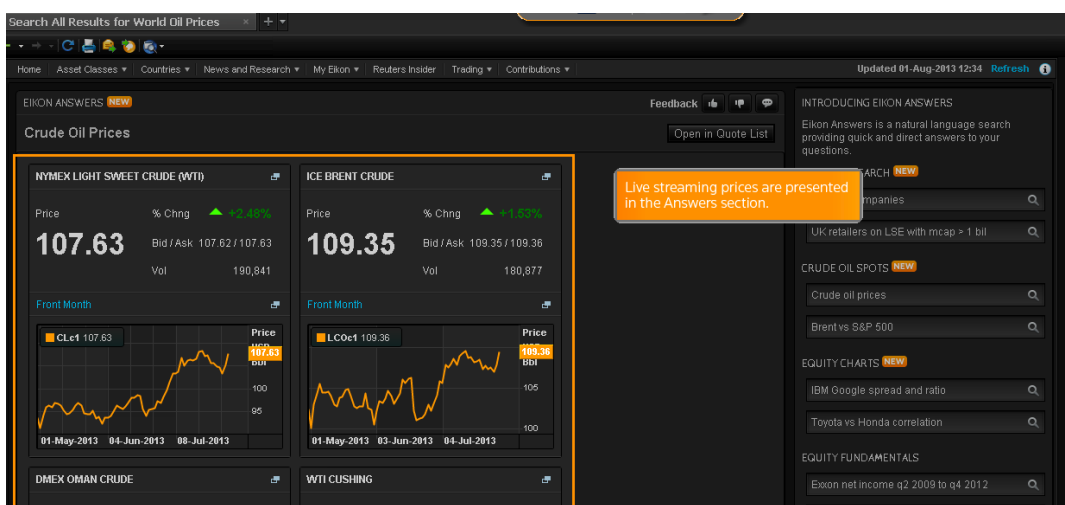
Search All Results for World Oil Prices ×

Home Asset Classes ▾ Countries ▾ News and Research ▾ My Eikon ▾ Reuters Insider Trading ▾ Contributions ▾

Updated 01-Aug-2013 12:34 Refresh

EIKON ANSWERS NEW

Feedback

Crude Oil Prices

Open in Quote List

NYMEX LIGHT SWEET CRUDE (WTI)

Price 107.63

% Chng +2.48%

Bid / Ask 107.62 / 107.63

Vol 190,841

Front Month

CLc1 107.63

Price USD Bbl

107.63

100

95

01-May-2013 04-Jun-2013 08-Jul-2013

ICE BRENT CRUDE

Price 109.35

% Chng +1.53%

Bid / Ask 109.35 / 109.36

Vol 180,877

Front Month

LCOc1 109.36

Price USD Bbl

109.36

105

100

01-May-2013 03-Jun-2013 04-Jul-2013

DMEX OMAN CRUDE

WTI CUSHING

Live streaming prices are presented in the Answers section.

INTRODUCING EIKON ANSWERS

Eikon Answers is a natural language search providing quick and direct answers to your questions.

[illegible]ARCH NEW

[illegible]mpanies

UK retailers on LSE with mcap > 1 bil

CRUDE OIL SPOTS NEW

Crude oil prices

Brent vs S&P 500

EQUITY CHARTS NEW

IBM Google spread and ratio

Toyota vs Honda correlation

EQUITY FUNDAMENTALS

Exxon net income q2 2009 to q4 2012